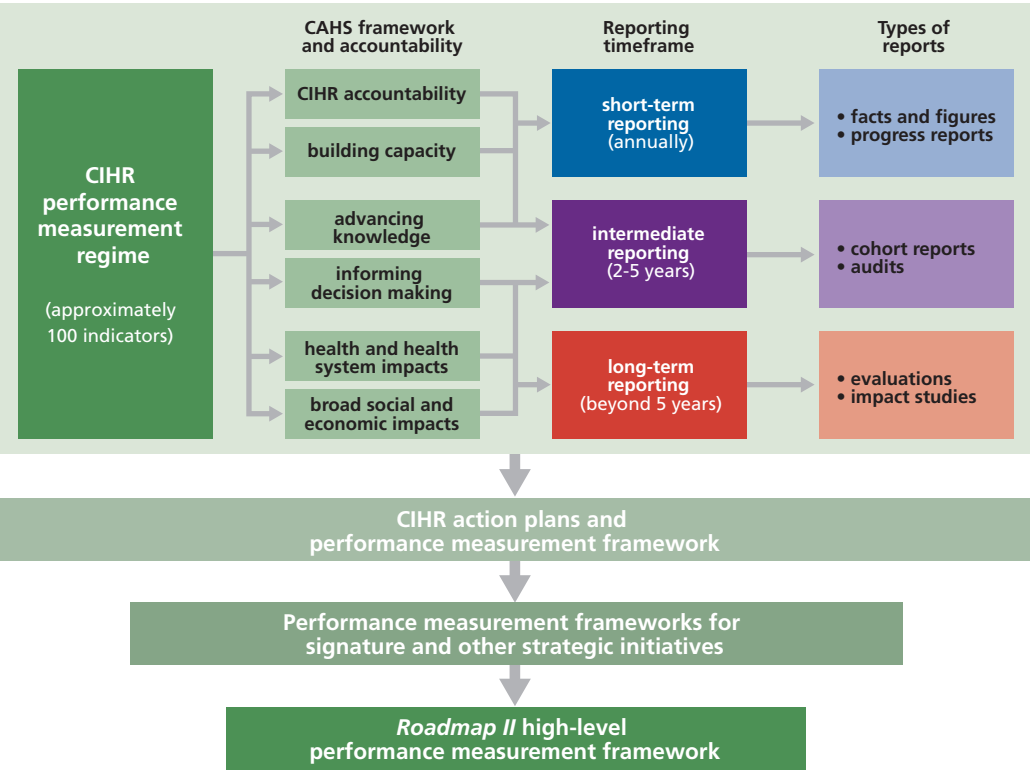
CAHS framework and accountability

Reporting timeframe

Types of reports

CIHR performance measurement regime

(approximately 100 indicators)

CIHR accountability

building capacity

advancing knowledge

informing decision making

health and health system impacts

broad social and economic impacts

short-term reporting (annually)

intermediate reporting (2-5 years)

long-term reporting (beyond 5 years)

• facts and figures
• progress reports

• cohort reports
• audits

• evaluations
• impact studies

CIHR action plans and performance measurement framework

Performance measurement frameworks for signature and other strategic initiatives

*Roadmap II* high-level performance measurement framework